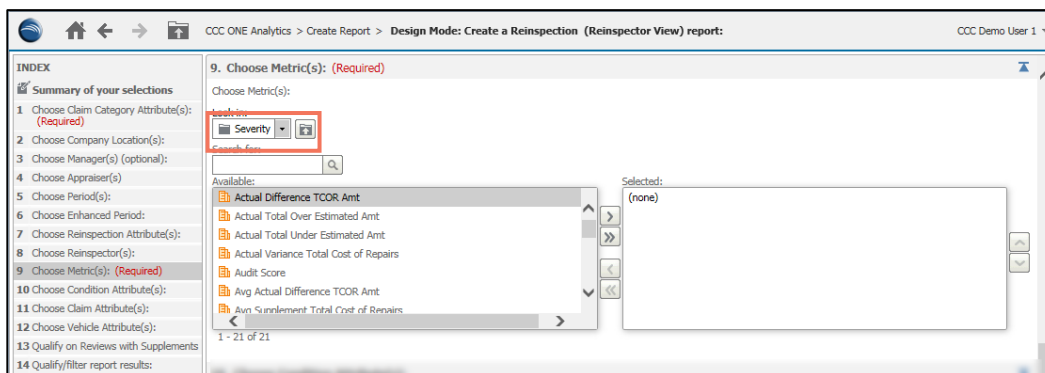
CCC ONE Analytics > Create Report > Design Mode: Create a Reinspection (Reinspector View) report:

CCC Demo User 1

INDEX

Summary of your selections

1 Choose Claim Category Attribute(s): (Required)

2 Choose Company Location(s):

3 Choose Manager(s) (optional):

4 Choose Appraiser(s)

5 Choose Period(s):

6 Choose Enhanced Period:

7 Choose Reinspection Attribute(s):

8 Choose Reinspector(s):

9 Choose Metric(s): (Required)

10 Choose Condition Attribute(s):

11 Choose Claim Attribute(s):

12 Choose Vehicle Attribute(s):

13 Qualify on Reviews with Supplements

14 Qualify/filter report results:

9. Choose Metric(s): (Required)

Choose Metric(s):

Look in:

Severity

Search for:

Available:

Actual Difference TCOR Amt
Actual Total Over Estimated Amt
Actual Total Under Estimated Amt
Actual Variance Total Cost of Repairs
Audit Score
Avg Actual Difference TCOR Amt
Avg Supplement Total Cost of Repairs

1 - 21 of 21

Selected:

(none)